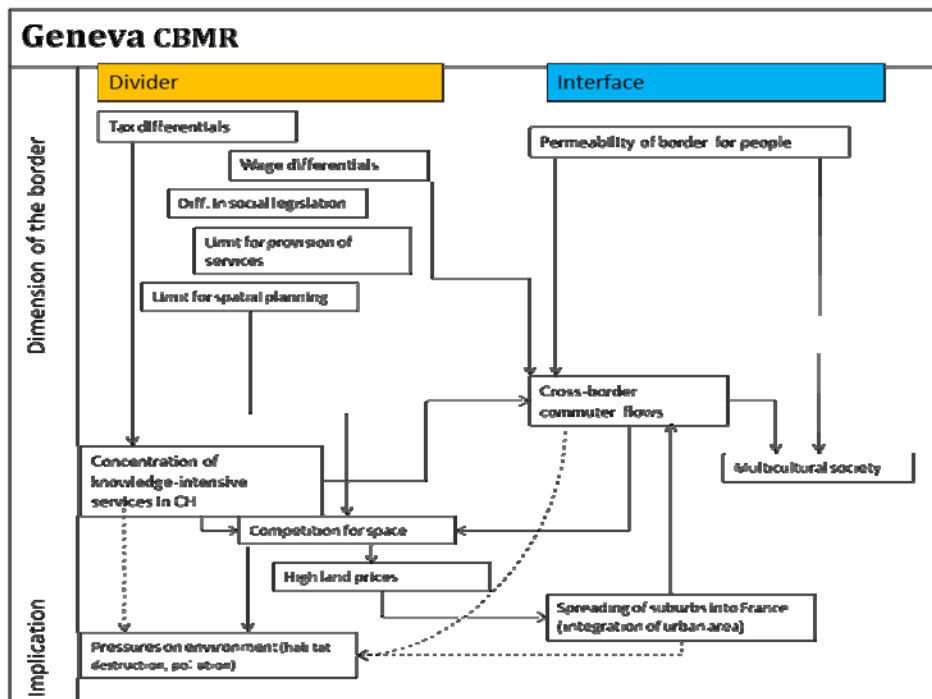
Geneva CBMR

Dimension of the border

Implication

Divider

Interface

Tax differentials

Wage differentials

Diff. in social legislation

Limit for provision of services

Limit for spatial planning

Permeability of border for people

Cross-border commuter flows

Multicultural society

Concentration of knowledge-intensive services in CH

Competition for space

High land prices

Spreading of suburbs into France (integration of urban area)

Pressures on environment (habitat destruction, pollution)